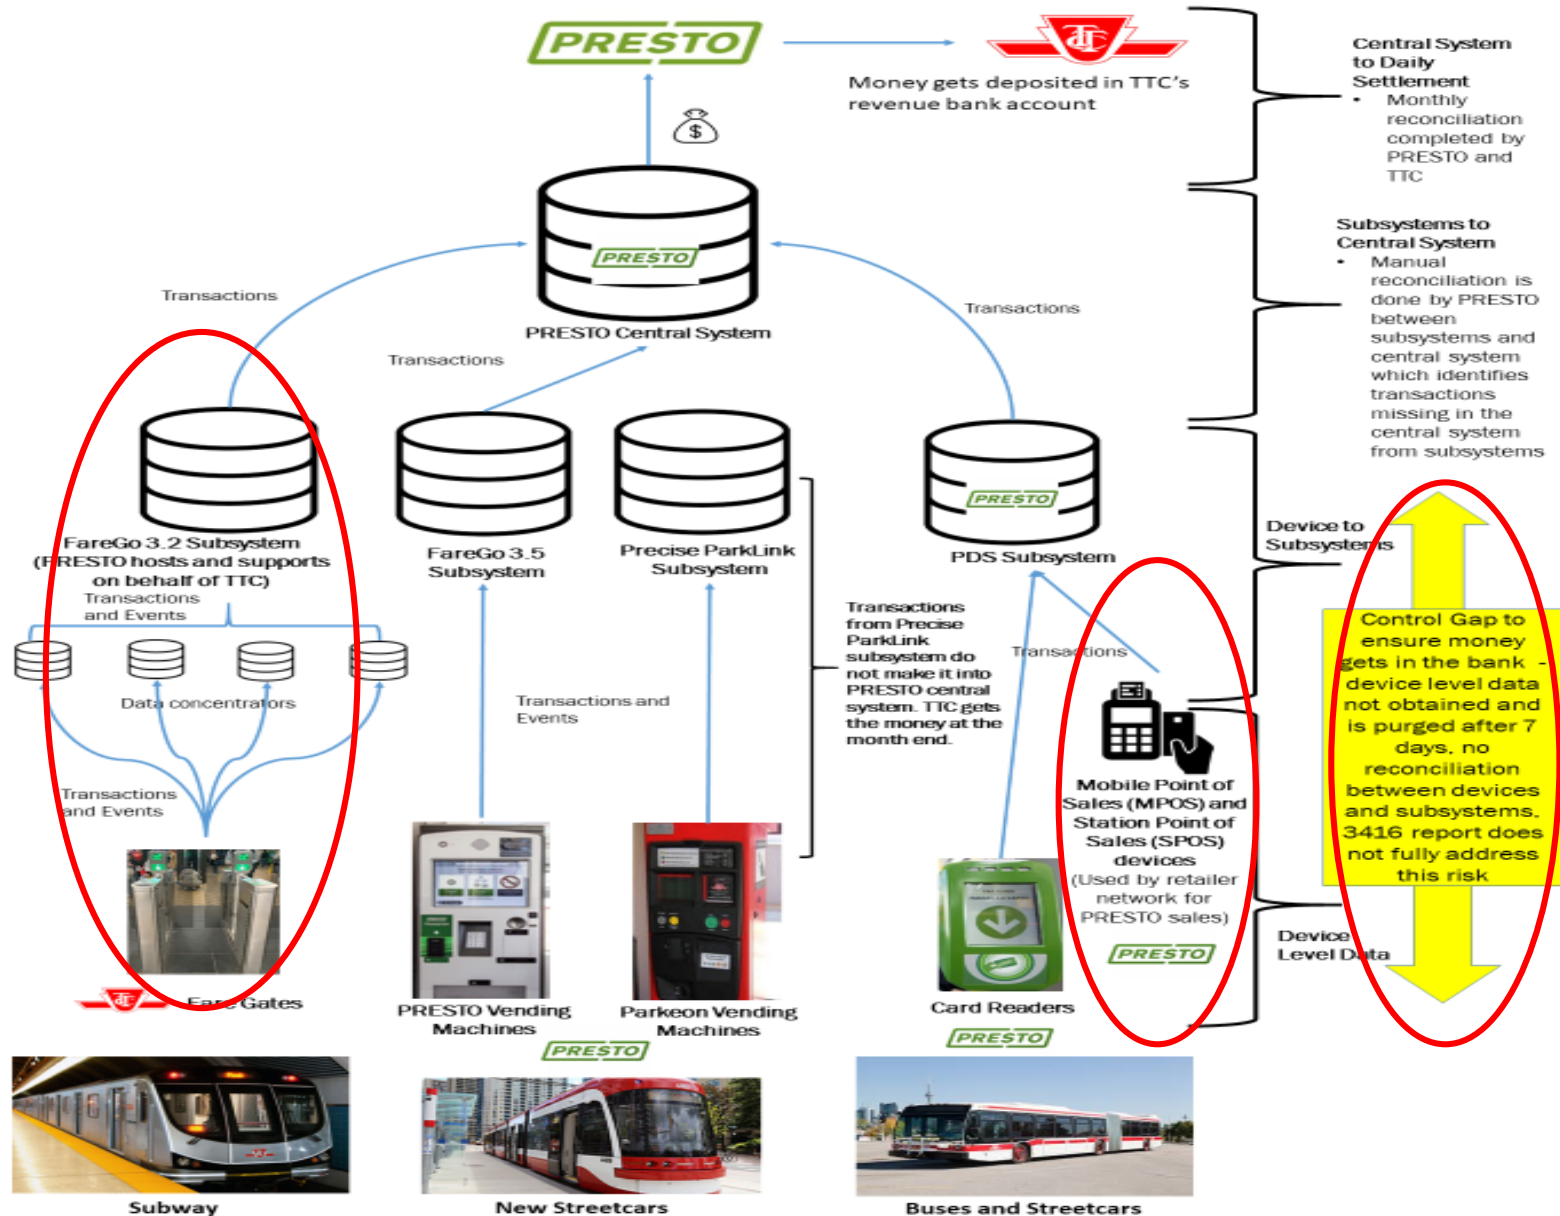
PRESTO

Money gets deposited in TTC's revenue bank account

Central System to Daily Settlement
• Monthly reconciliation completed by PRESTO and TTC

PRESTO
PRESTO Central System

Transactions

Transactions

Transactions

Subsystems to Central System
• Manual reconciliation is done by PRESTO between subsystems and central system which identifies transactions missing in the central system from subsystems

FareGo 3.2 Subsystem (PRESTO hosts and supports on behalf of TTC)

Transactions and Events

Data concentrators

Transactions and Events

FareGo 3.5 Subsystem

Precise ParkLink Subsystem

PRESTO
PDS Subsystem

Device to Subsystems

Transactions from Precise ParkLink subsystem do not make it into PRESTO central system. TTC gets the money at the month end.

Transactions and Events

Transactions

Mobile Point of Sales (MPOS) and Station Point of Sales (SPOS) devices (Used by retailer network for PRESTO sales)

PRESTO

Control Gap to ensure money gets in the bank - device level data not obtained and is purged after 7 days, no reconciliation between devices and subsystems. 3416 report does not fully address this risk

Device Level Data

Fare Gates

PRESTO Vending Machines

Parkeon Vending Machines

PRESTO

Card Readers

PRESTO

Subway

New Streetcars

Buses and Streetcars